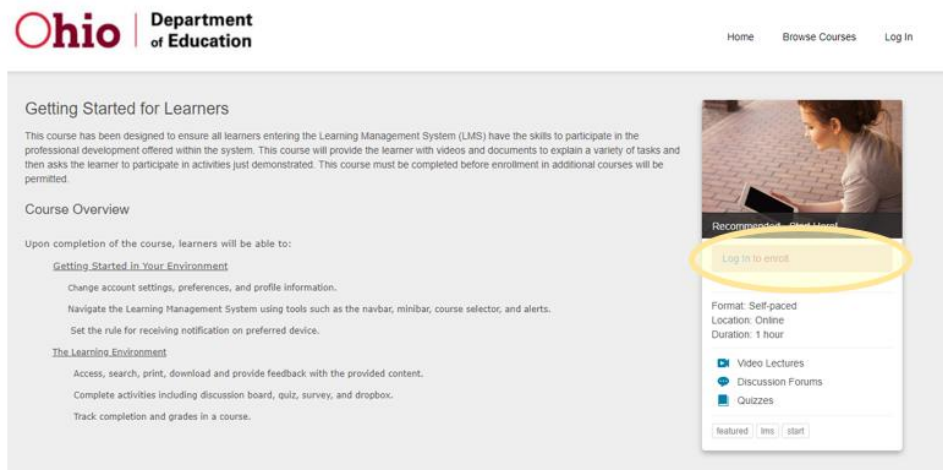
Ohio | Department of Education

Home Browse Courses Log In

Getting Started for Learners

This course has been designed to ensure all learners entering the Learning Management System (LMS) have the skills to participate in the professional development offered within the system. This course will provide the learner with videos and documents to explain a variety of tasks and then asks the learner to participate in activities just demonstrated. This course must be completed before enrollment in additional courses will be permitted.

Course Overview

Upon completion of the course, learners will be able to:

Getting Started in Your Environment

Change account settings, preferences, and profile information.

Navigate the Learning Management System using tools such as the navbar, minibar, course selector, and alerts.

Set the rule for receiving notification on preferred device.

The Learning Environment

Access, search, print, download and provide feedback with the provided content.

Complete activities including discussion board, quiz, survey, and dropbox.

Track completion and grades in a course.

Recommended - Start Here!

Log in to enroll

Format: Self-paced
Location: Online
Duration: 1 hour

Video Lectures
Discussion Forums
Quizzes

featured lms start